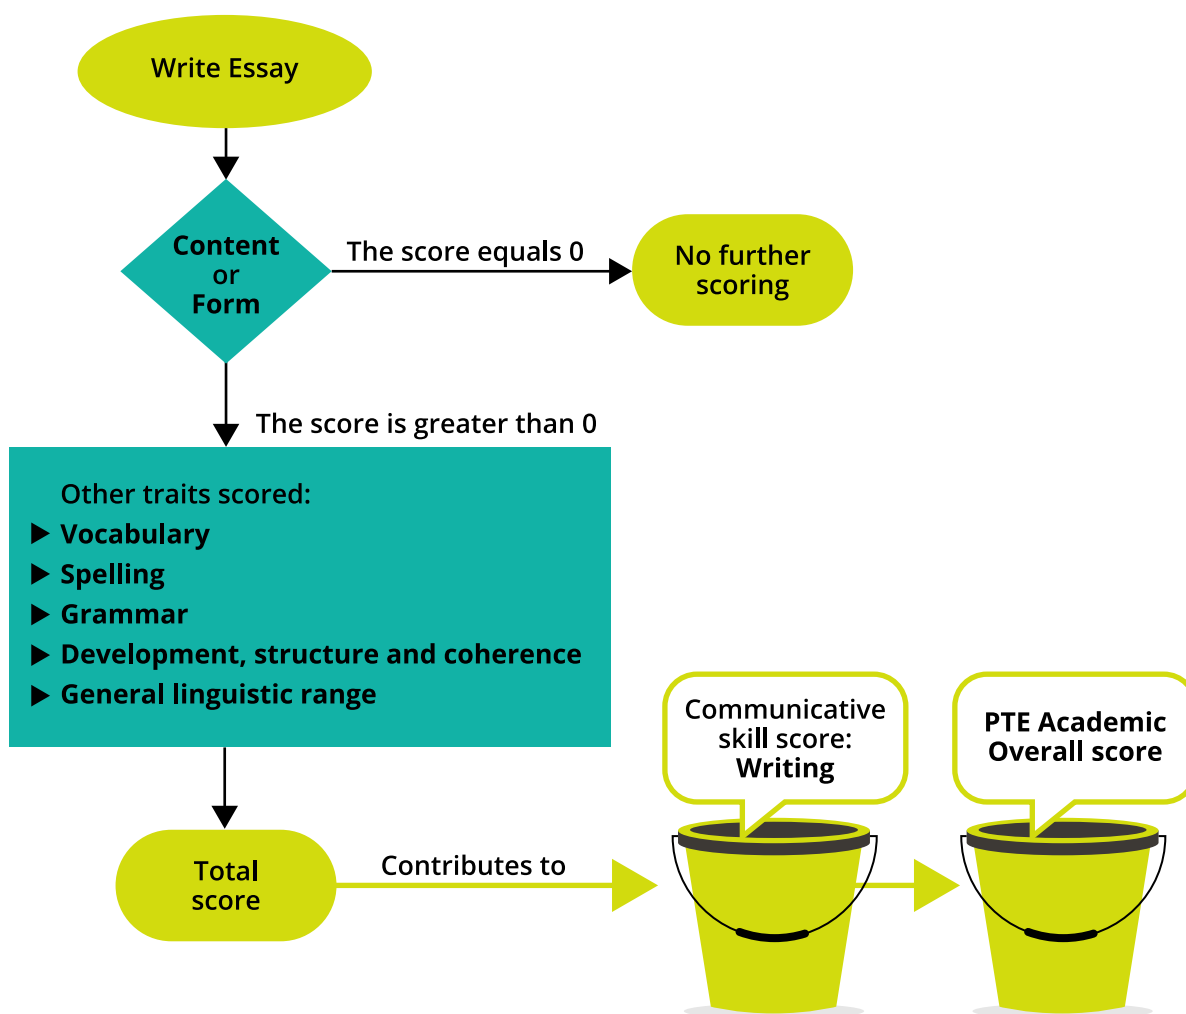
Write Essay

Content
or
Form

The score equals 0

No further scoring

The score is greater than 0

Other traits scored:
▶ Vocabulary
▶ Spelling
▶ Grammar
▶ Development, structure and coherence
▶ General linguistic range

Communicative skill score: Writing

PTE Academic Overall score

Total score

Contributes to